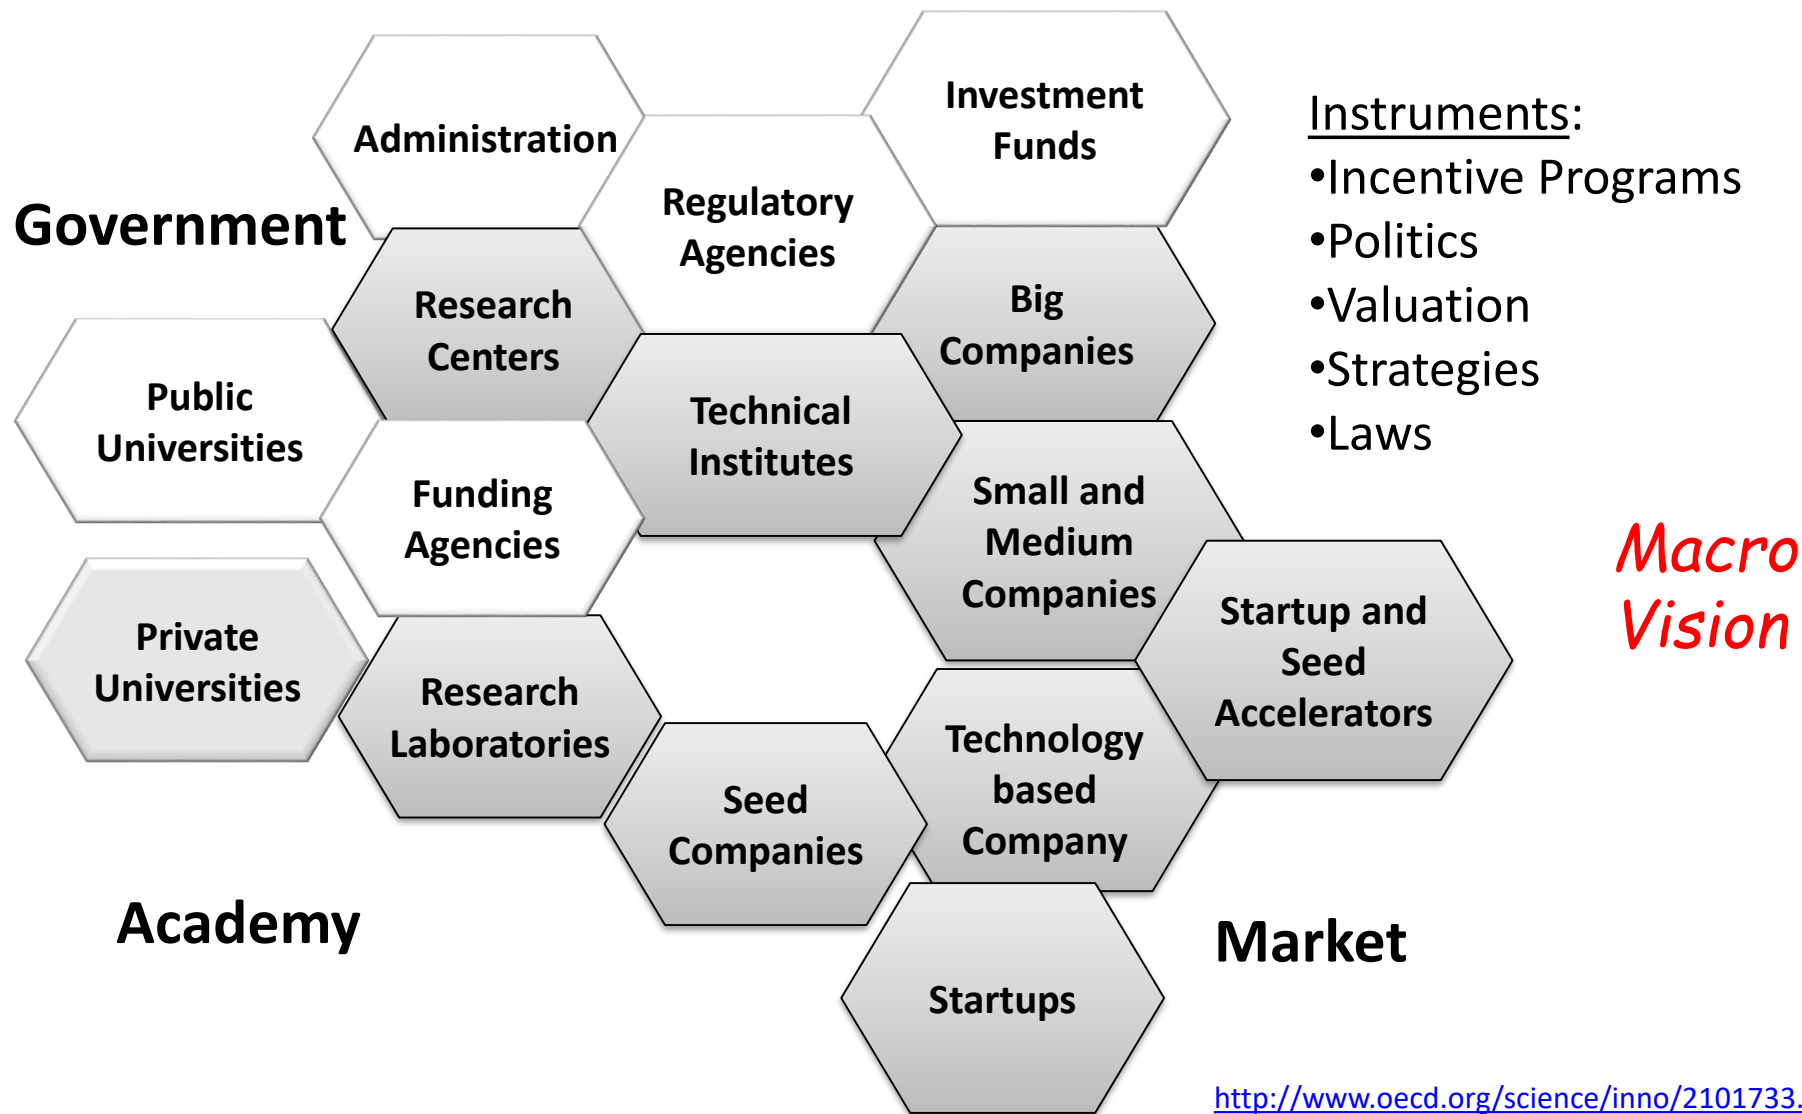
Government

Administration

Regulatory Agencies

Investment Funds

Research Centers

Big Companies

Public Universities

Technical Institutes

Funding Agencies

Small and Medium Companies

Private Universities

Research Laboratories

Startup and Seed Accelerators

Technology based Company

Seed Companies

Startups

Academy

Market

Instruments:
•Incentive Programs
•Politics
•Valuation
•Strategies
•Laws

Macro Vision

http://www.oecd.org/science/inno/2101733.